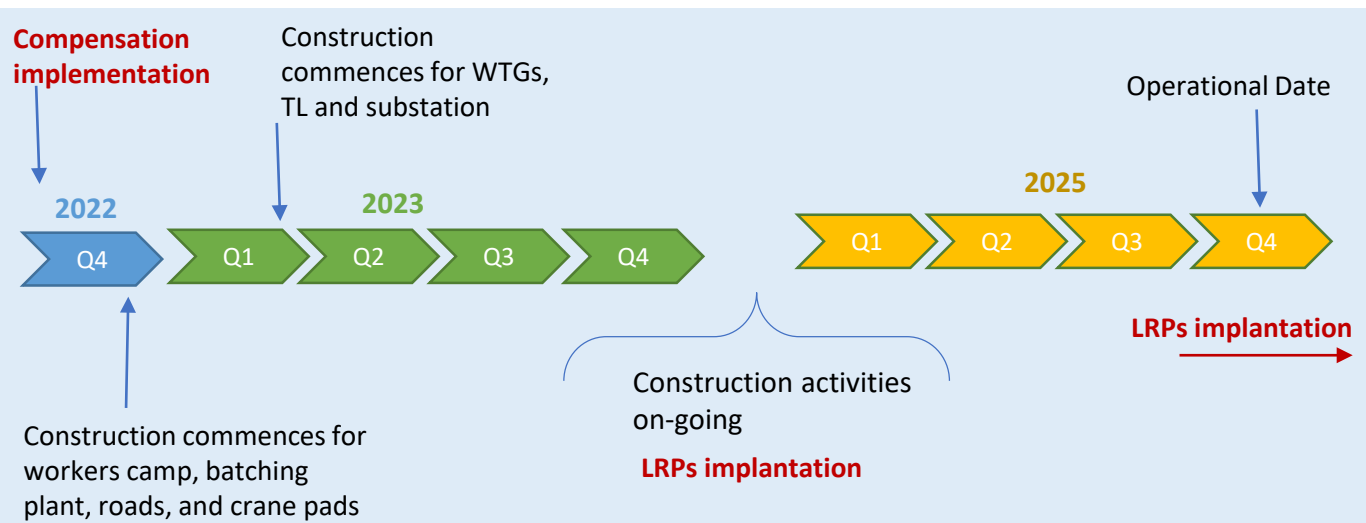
Compensation implementation

Construction commences for WTGs, TL and substation

Operational Date

2022

2023

2025

Q4

Q1

Q2

Q3

Q4

Q1

Q2

Q3

Q4

LRPs implantation

Construction activities on-going

LRPs implantation

Construction commences for workers camp, batching plant, roads, and crane pads